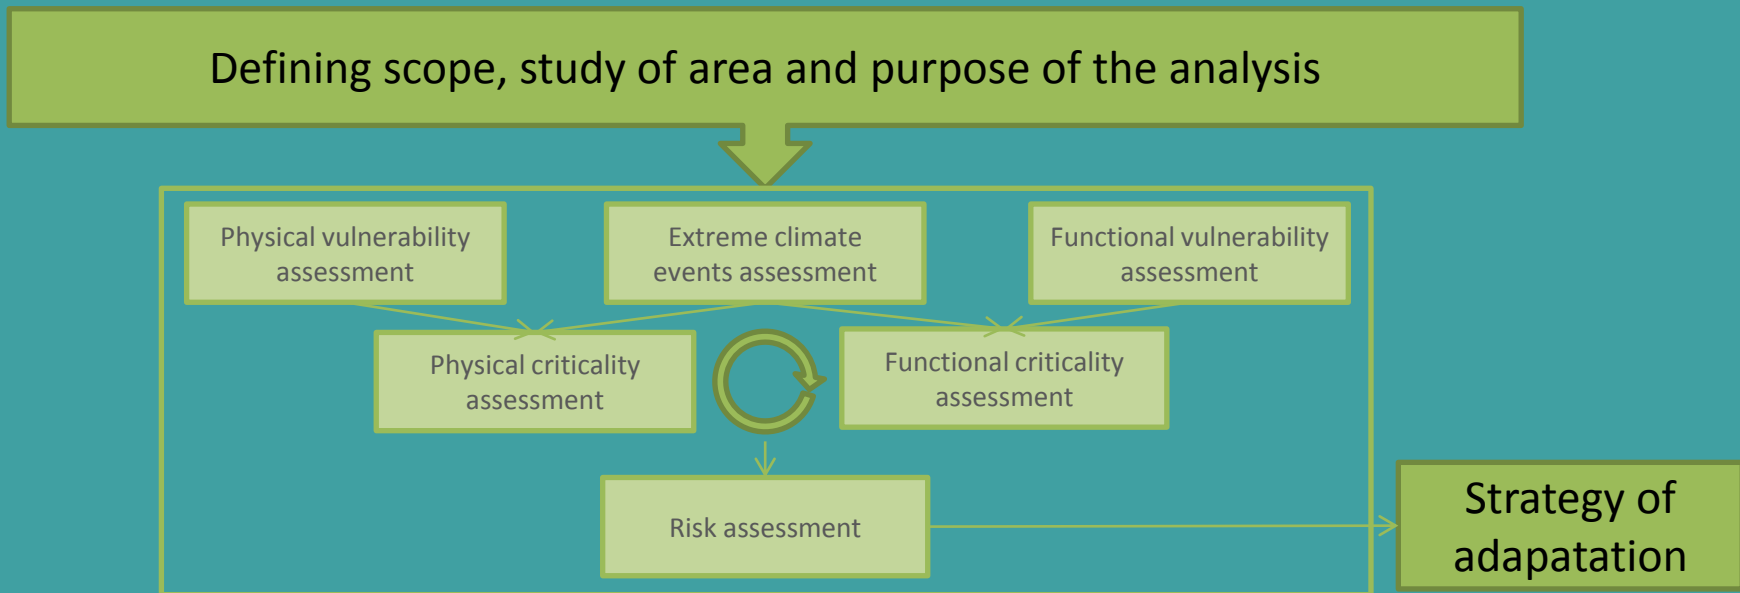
Defining scope, study of area and purpose of the analysis

Physical vulnerability assessment

Extreme climate events assessment

Functional vulnerability assessment

Physical criticality assessment

Functional criticality assessment

Risk assessment

Strategy of adapatation